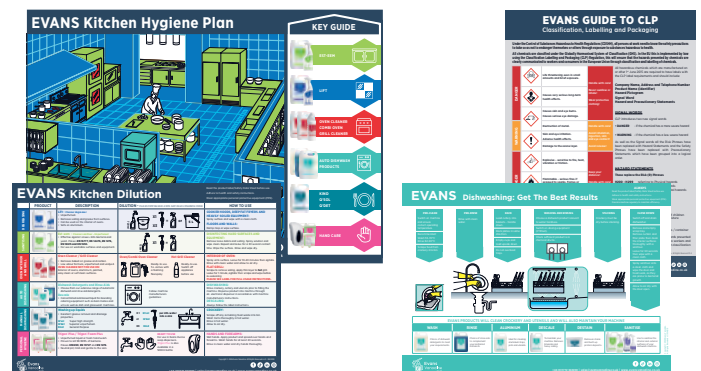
EVANS Kitchen Hygiene Plan

KEY GUIDE

GO 1026

LIFT

OVEN CLEANER
COMBI OVEN
GRILL CLEANER

AUTO DISHWASH
PRODUCTS

KIND
STEEL
GLEAM

HAND CARE

EVANS Kitchen Dilution

PRODUCT

DESCRIPTION

DILUTION

HOW TO USE

EVANS GUIDE TO CLP
Classification, Labelling and Packaging

SIGNAL WORDS

HAZARD STATEMENTS

EVANS Dishwashing: Get The Best Results

WASH

RINSE

ALUMINIUM

SPECIALS

SYSTEM

SANITISE

Evans Vanodine